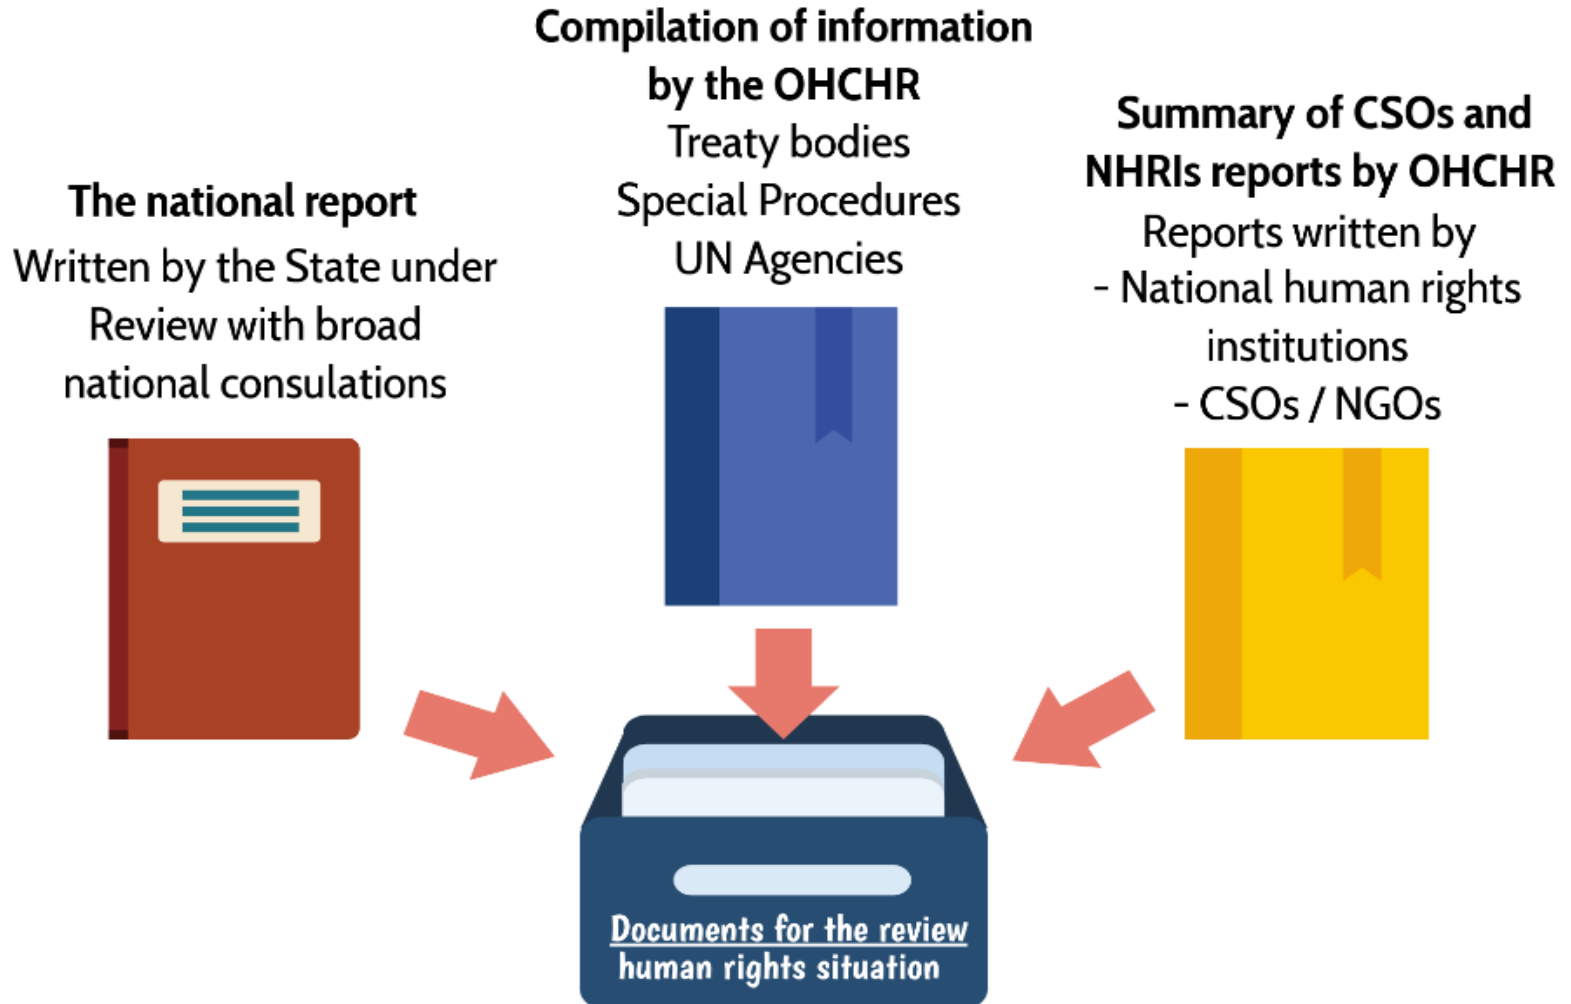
The national report
Written by the State under Review with broad national consulations

Compilation of information by the OHCHR
Treaty bodies
Special Procedures
UN Agencies

Summary of CSOs and NHRIs reports by OHCHR
Reports written by
- National human rights institutions
- CSOs / NGOs

Documents for the review
human rights situation